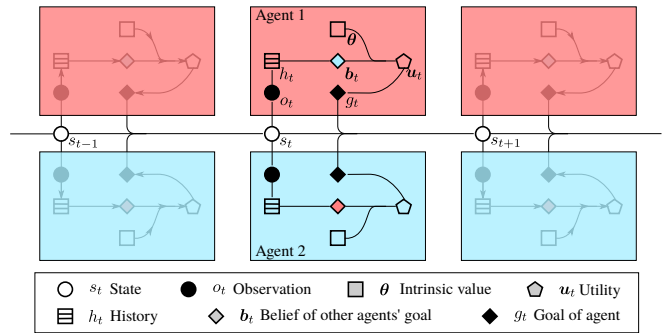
Agent 1

$\boldsymbol{\theta}$

$h_t$

$\boldsymbol{b}_t$

$\boldsymbol{u}_t$

$o_t$

$g_t$

$s_{t-1}$

$s_t$

$s_{t+1}$

Agent 2

$s_t$ State

$o_t$ Observation

$\boldsymbol{\theta}$ Intrinsic value

$\boldsymbol{u}_t$ Utility

$h_t$ History

$\boldsymbol{b}_t$ Belief of other agents' goal

$g_t$ Goal of agent